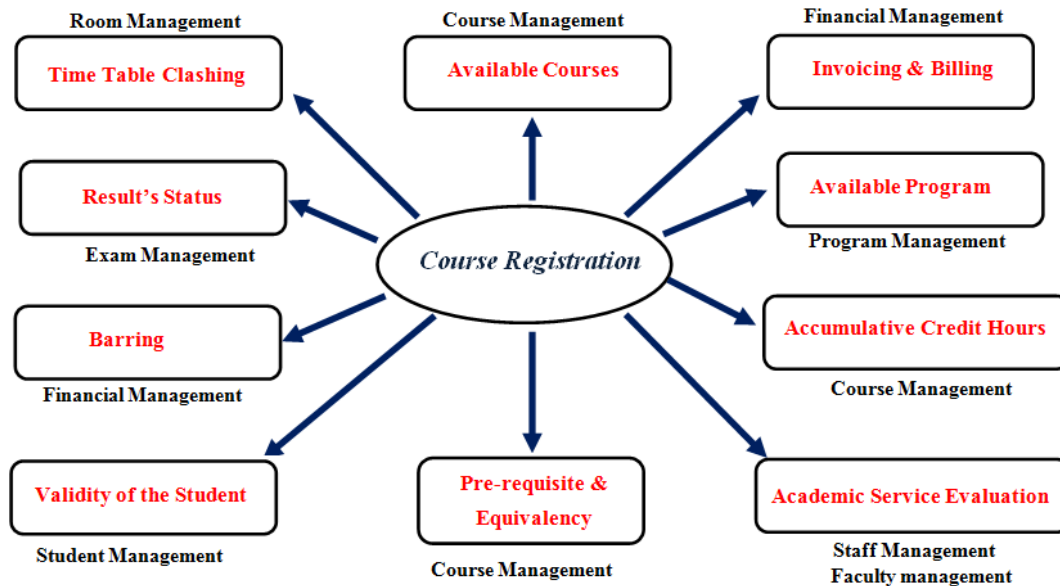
Room Management
Time Table Clashing

Course Management
Available Courses

Financial Management
Invoicing & Billing

Result's Status
Exam Management

Course Registration

Available Program
Program Management

Barring
Financial Management

Accumulative Credit Hours
Course Management

Validity of the Student
Student Management

Pre-requisite & Equivalency
Course Management

Academic Service Evaluation
Staff Management
Faculty management